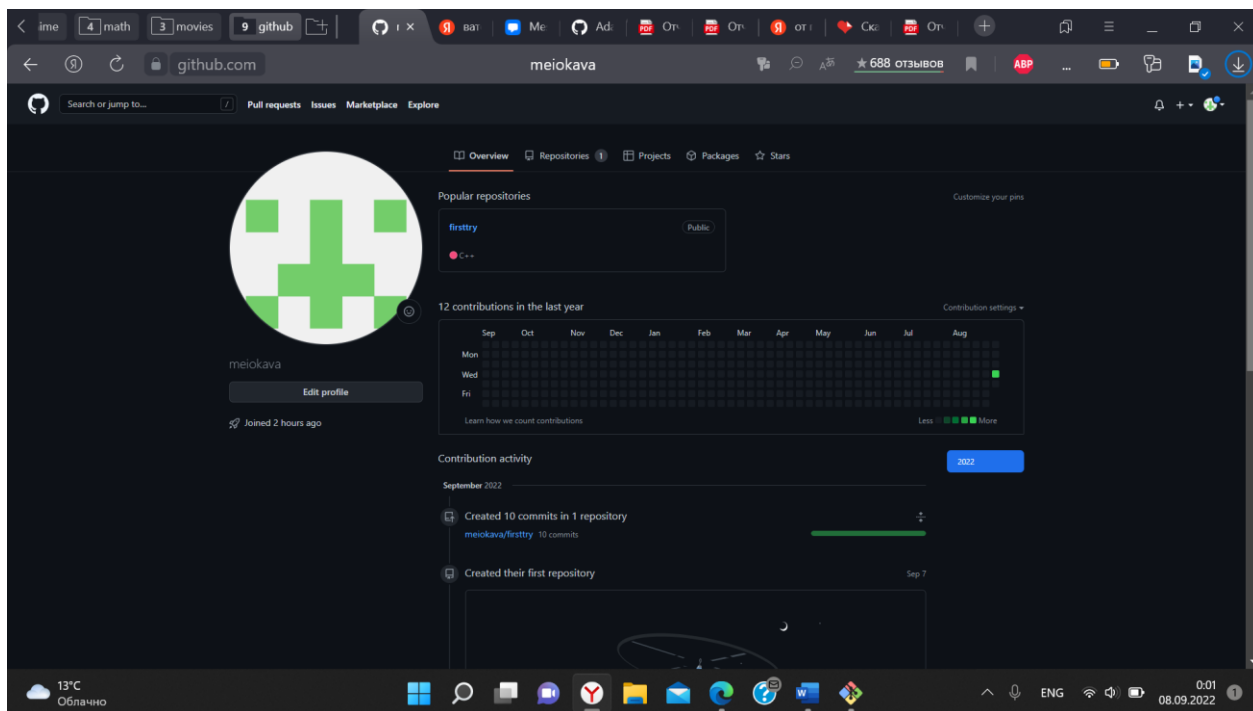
ime 4 math 3 movies 9 github ı × ват Ме Ad От От от Ска От

github.com meiokava ★688 отзывов ABP

Search or jump to... / Pull requests Issues Marketplace Explore

Overview Repositories 1 Projects Packages Stars

Popular repositories Customize your pins

firsttry Public

C++

12 contributions in the last year Contribution settings

| | Sep | Oct | Nov | Dec | Jan | Feb | Mar | Apr | May | Jun | Jul | Aug |
|---|---|---|---|---|---|---|---|---|---|---|---|---|
| Mon | | | | | | | | | | | | |
| Wed | | | | | | | | | | | | |
| Fri | | | | | | | | | | | | |

Learn how we count contributions Less More

meiokava

Edit profile

Joined 2 hours ago

Contribution activity 2022

September 2022

Created 10 commits in 1 repository

meiokava/firsttry 10 commits

Created their first repository Sep 7

13°C Облачно

ENG 0:01 08.09.2022 1